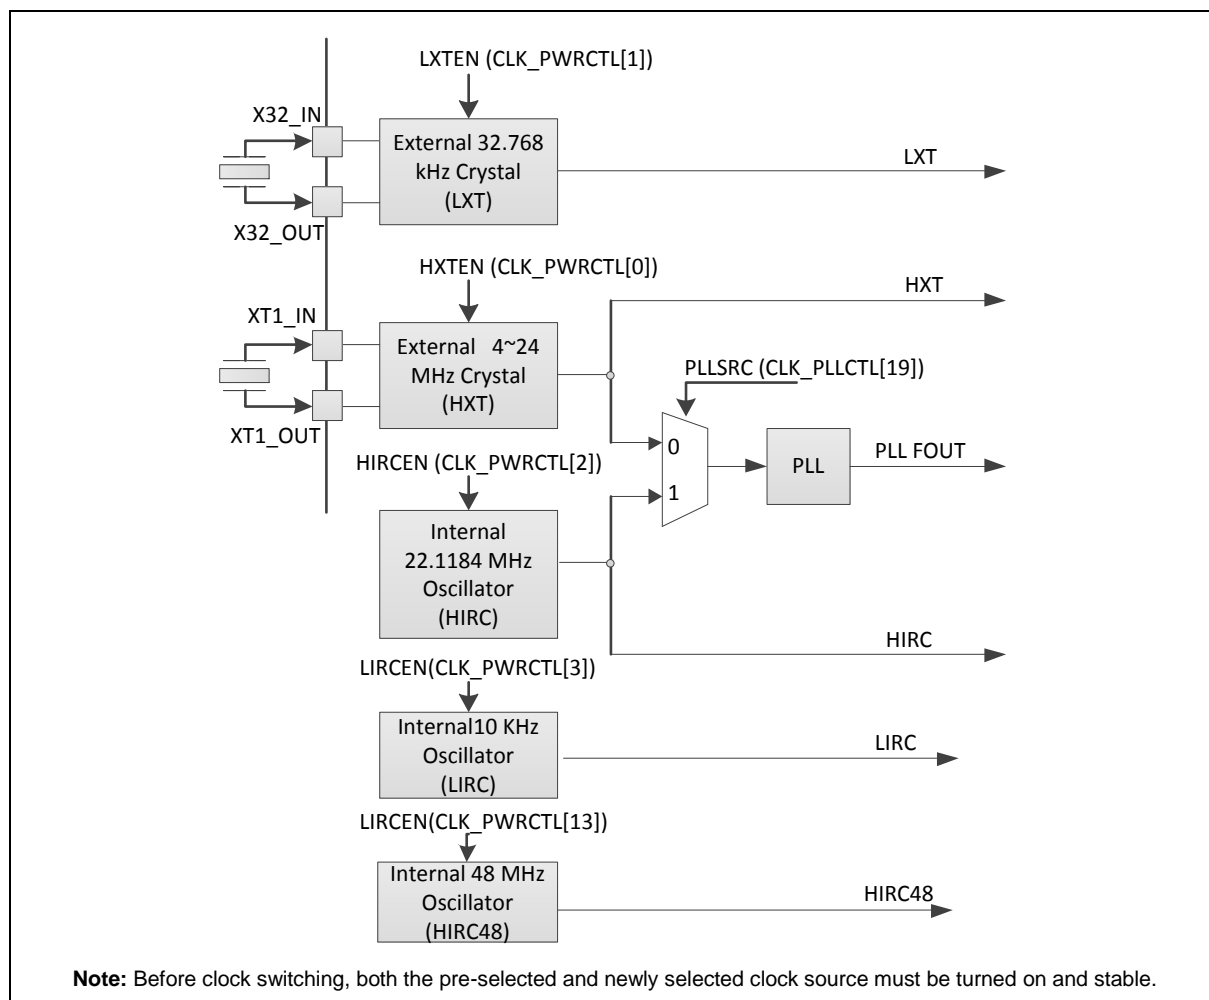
LXTEN (CLK_PWRCTL[1])

X32_IN

External 32.768 kHz Crystal (LXT)

LXT

X32_OUT

HXTEN (CLK_PWRCTL[0])

HXT

XT1_IN

External 4~24 MHz Crystal (HXT)

PLLSRC (CLK_PLLCTL[19])

XT1_OUT

0

PLL

PLL FOUT

HIRCEN (CLK_PWRCTL[2])

1

Internal 22.1184 MHz Oscillator (HIRC)

HIRC

LIRCEN(CLK_PWRCTL[3])

Internal10 KHz Oscillator (LIRC)

LIRC

LIRCEN(CLK_PWRCTL[13])

Internal 48 MHz Oscillator (HIRC48)

HIRC48

**Note:** Before clock switching, both the pre-selected and newly selected clock source must be turned on and stable.